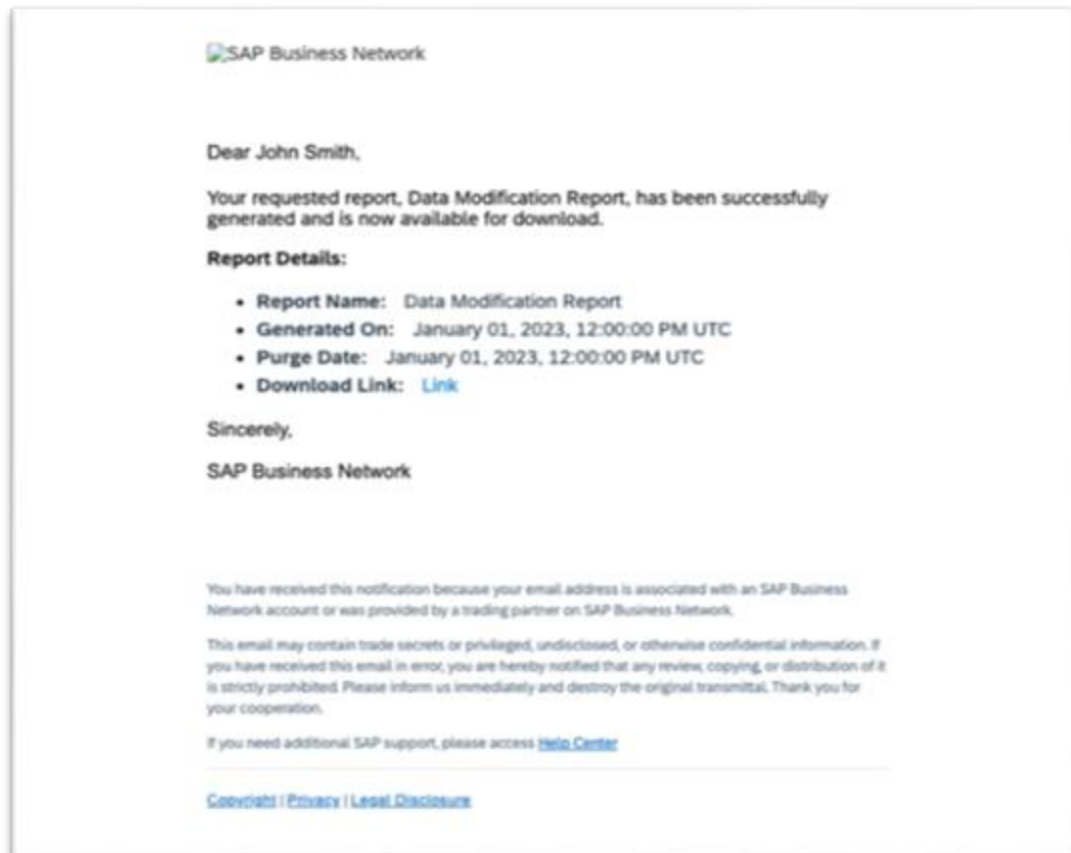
SAP Business Network

Dear John Smith,

Your requested report, Data Modification Report, has been successfully generated and is now available for download.

Report Details:

- Report Name: Data Modification Report
- Generated On: January 01, 2023, 12:00:00 PM UTC
- Purge Date: January 01, 2023, 12:00:00 PM UTC
- Download Link: Link

Sincerely,

SAP Business Network

You have received this notification because your email address is associated with an SAP Business Network account or was provided by a trading partner on SAP Business Network.

This email may contain trade secrets or privileged, undisclosed, or otherwise confidential information. If you have received this email in error, you are hereby notified that any review, copying, or distribution of it is strictly prohibited. Please inform us immediately and destroy the original transmittal. Thank you for your cooperation.

If you need additional SAP support, please access Help Center

Copyright | Privacy | Legal Disclosure